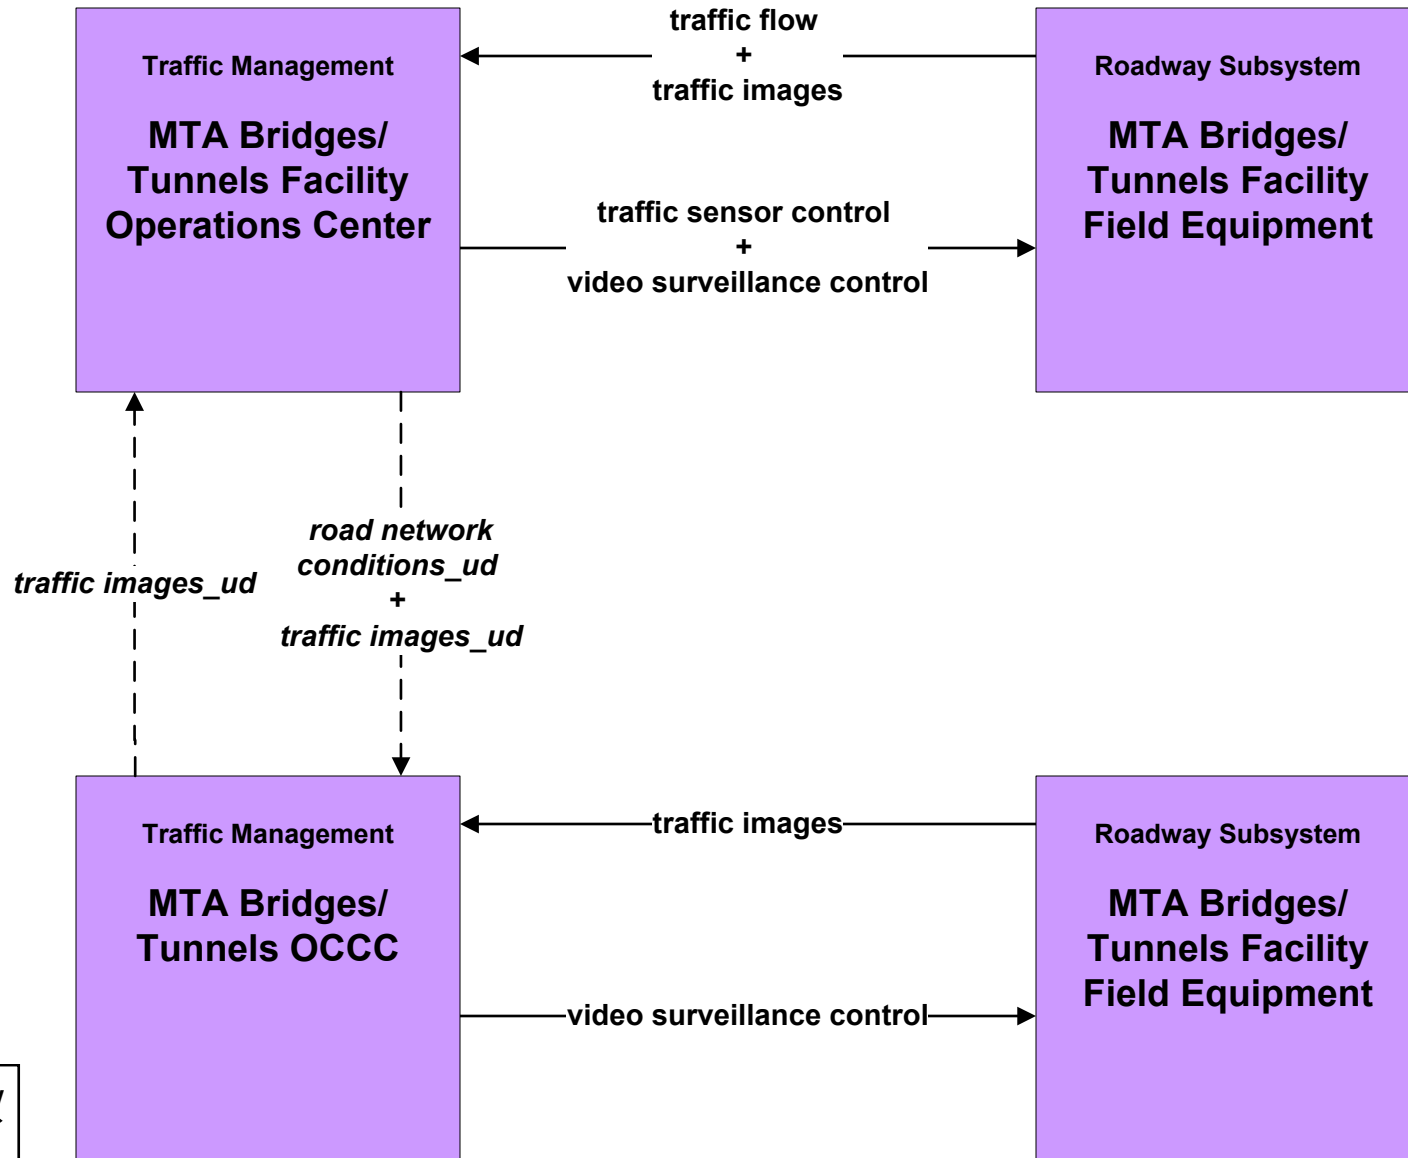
Traffic Management

MTA Bridges/ Tunnels Facility Operations Center

traffic flow
+
traffic images

traffic sensor control
+
video surveillance control

Roadway Subsystem

MTA Bridges/ Tunnels Facility Field Equipment

traffic images_ud

road network conditions_ud
+
traffic images_ud

Traffic Management

MTA Bridges/ Tunnels OCCC

traffic images

video surveillance control

Roadway Subsystem

MTA Bridges/ Tunnels Facility Field Equipment